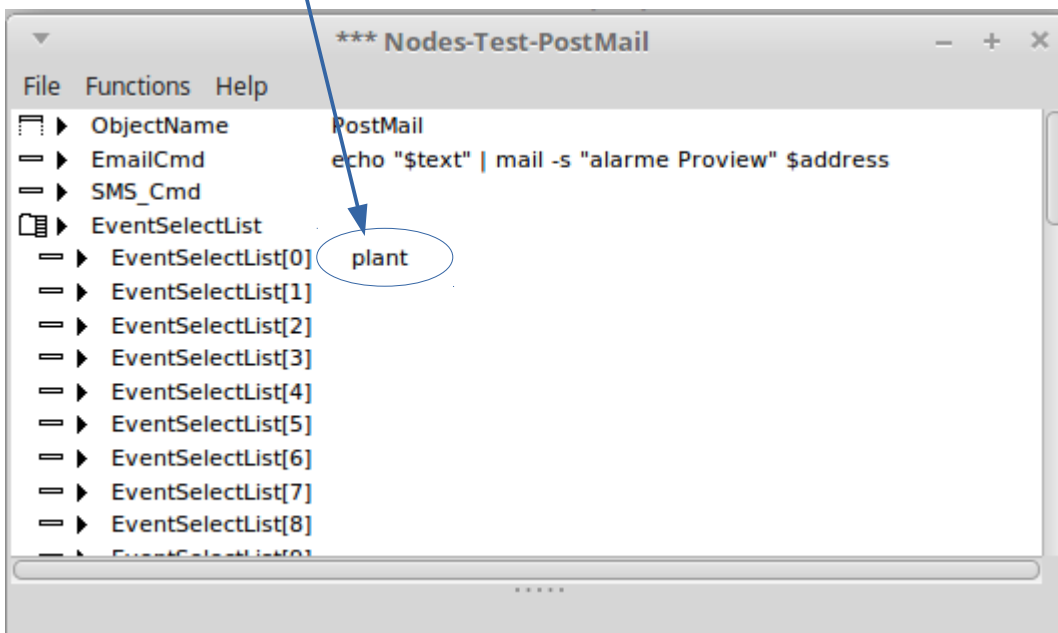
*** Nodes-Test-PostMail

File Functions Help

ObjectName PostMail
EmailCmd echo "$text" | mail -s "alarme Proview" $address
SMS_Cmd
EventSelectList
EventSelectList[0] plant
EventSelectList[1]
EventSelectList[2]
EventSelectList[3]
EventSelectList[4]
EventSelectList[5]
EventSelectList[6]
EventSelectList[7]
EventSelectList[8]
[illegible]